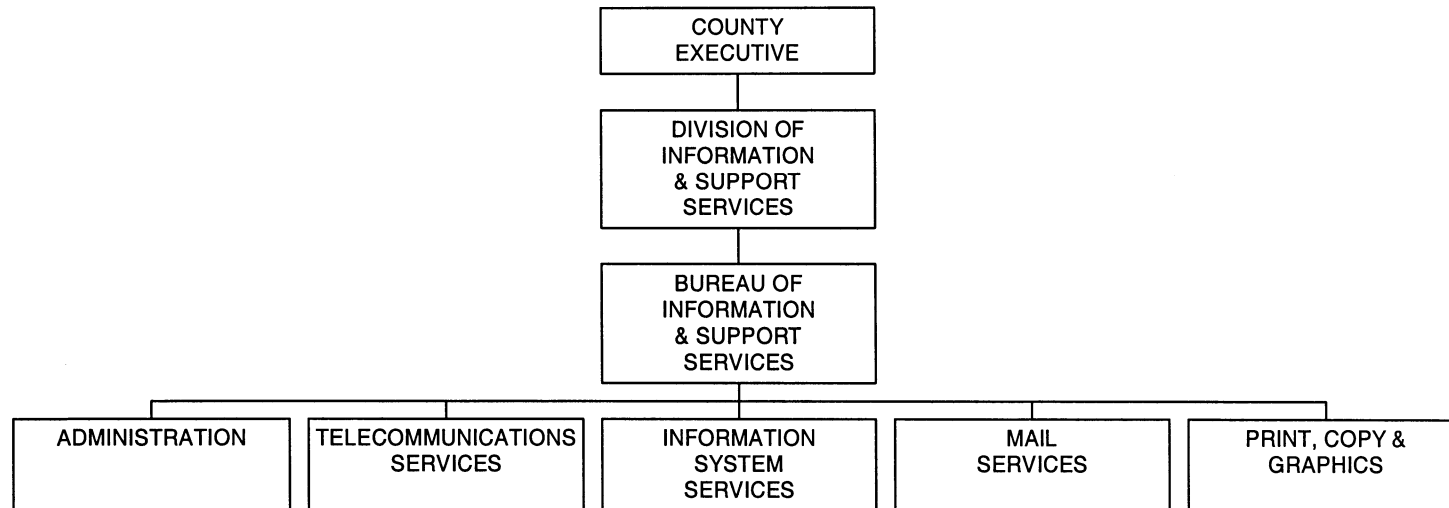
COUNTY EXECUTIVE

DIVISION OF INFORMATION & SUPPORT SERVICES

BUREAU OF INFORMATION & SUPPORT SERVICES

ADMINISTRATION

TELECOMMUNICATIONS SERVICES

INFORMATION SYSTEM SERVICES

MAIL SERVICES

PRINT, COPY & GRAPHICS